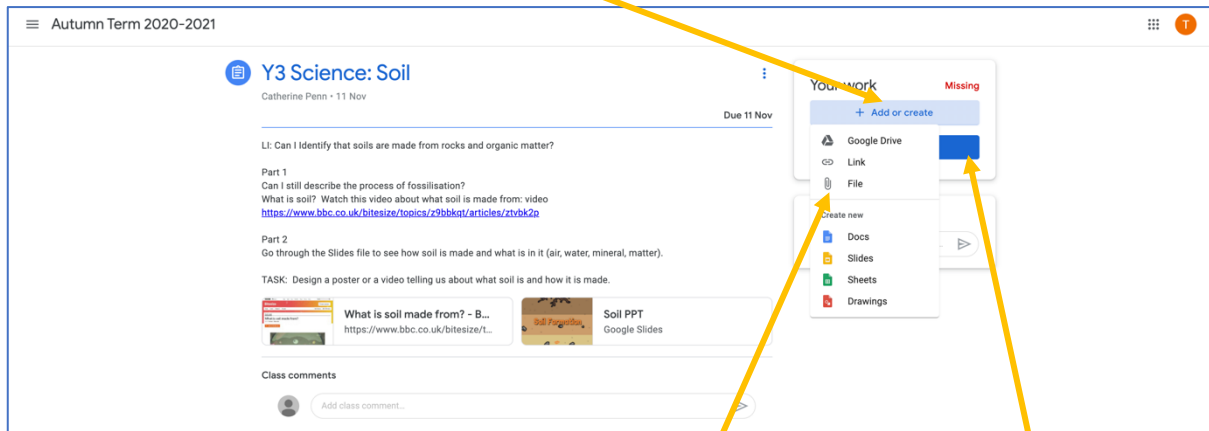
Autumn Term 2020-2021

T

Y3 Science: Soil

Catherine Penn • 11 Nov

Due 11 Nov

LI: Can I Identify that soils are made from rocks and organic matter?

Part 1
Can I still describe the process of fossilisation?
What is soil? Watch this video about what soil is made from: video
https://www.bbc.co.uk/bitesize/topics/z9bbkqt/articles/ztvbk2p

Part 2
Go through the Slides file to see how soil is made and what is in it (air, water, mineral, matter).

TASK: Design a poster or a video telling us about what soil is and how it is made.

What is soil made from? - B...
https://www.bbc.co.uk/bitesize/t...

Soil Formation

Soil PPT
Google Slides

Class comments

Add class comment...

Your work

Missing

+ Add or create

Google Drive

Link

File

Create new

Docs

Slides

Sheets

Drawings